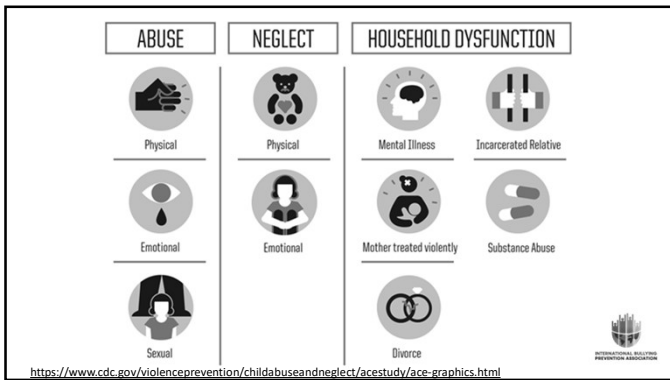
ABUSE

Physical

Emotional

Sexual

NEGLECT

Physical

Emotional

HOUSEHOLD DYSFUNCTION

Mental Illness

Incarcerated Relative

Mother treated violently

Substance Abuse

Divorce

INTERNATIONAL BULLYING PREVENTION ASSOCIATION

https://www.cdc.gov/violenceprevention/childabuseandneglect/acestudy/ace-graphics.html